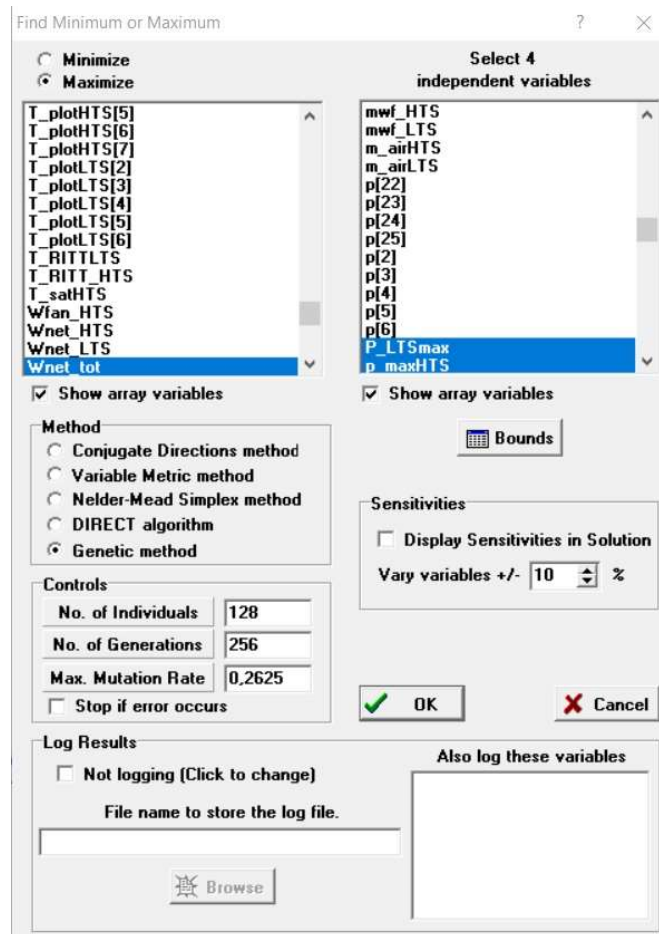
Find Minimum or Maximum

?

Minimize
Maximize

Select 4
independent variables

T_plotHTS[5]
T_plotHTS[6]
T_plotHTS[7]
T_plotLTS[2]
T_plotLTS[3]
T_plotLTS[4]
T_plotLTS[5]
T_plotLTS[6]
T_RITTLTS
T_RITT_HTS
T_satHTS
Wfan_HTS
Wnet_HTS
Wnet_LTS
Wnet_tot

mwf_HTS
mwf_LTS
m_airHTS
m_airLTS
p[22]
p[23]
p[24]
p[25]
p[2]
p[3]
p[4]
p[5]
p[6]
P_LTSmax
p_maxHTS

Show array variables

Show array variables

Method
Conjugate Directions method
Variable Metric method
Nelder-Mead Simplex method
DIRECT algorithm
Genetic method

Bounds

Sensitivities
Display Sensitivities in Solution
Vary variables +/- 10 %

Controls
No. of Individuals 128
No. of Generations 256
Max. Mutation Rate 0,2625
Stop if error occurs

OK

Cancel

Log Results
Not logging (Click to change)

File name to store the log file.

Browse

Also log these variables